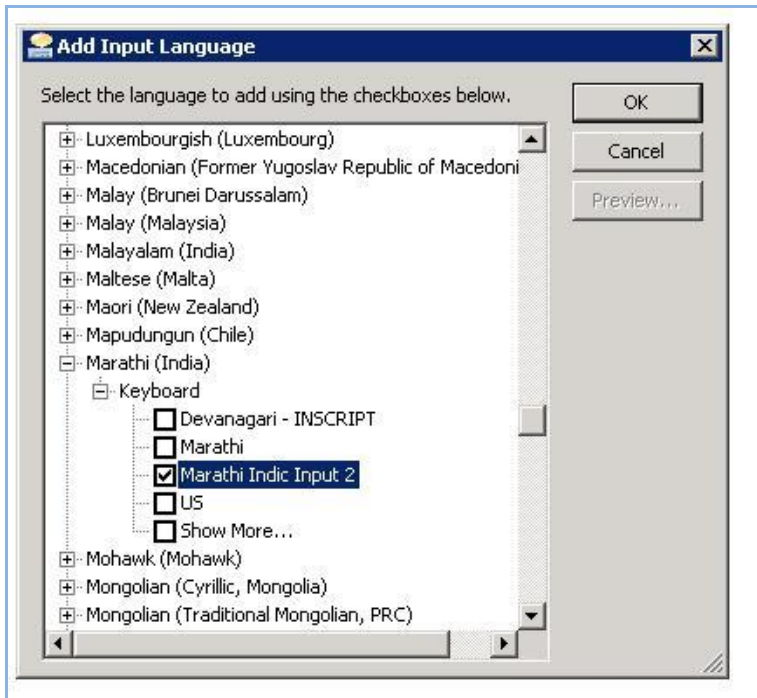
Add Input Language

Select the language to add using the checkboxes below.

OK
Cancel
Preview...

Luxembourgish (Luxembourg)
Macedonian (Former Yugoslav Republic of Macedoni
Malay (Brunei Darussalam)
Malay (Malaysia)
Malayalam (India)
Maltese (Malta)
Maori (New Zealand)
Mapudungun (Chile)
Marathi (India)
Keyboard
Devanagari - INSCRIPT
Marathi
Marathi Indic Input 2
US
Show More...
Mohawk (Mohawk)
Mongolian (Cyrillic, Mongolia)
Mongolian (Traditional Mongolian, PRC)